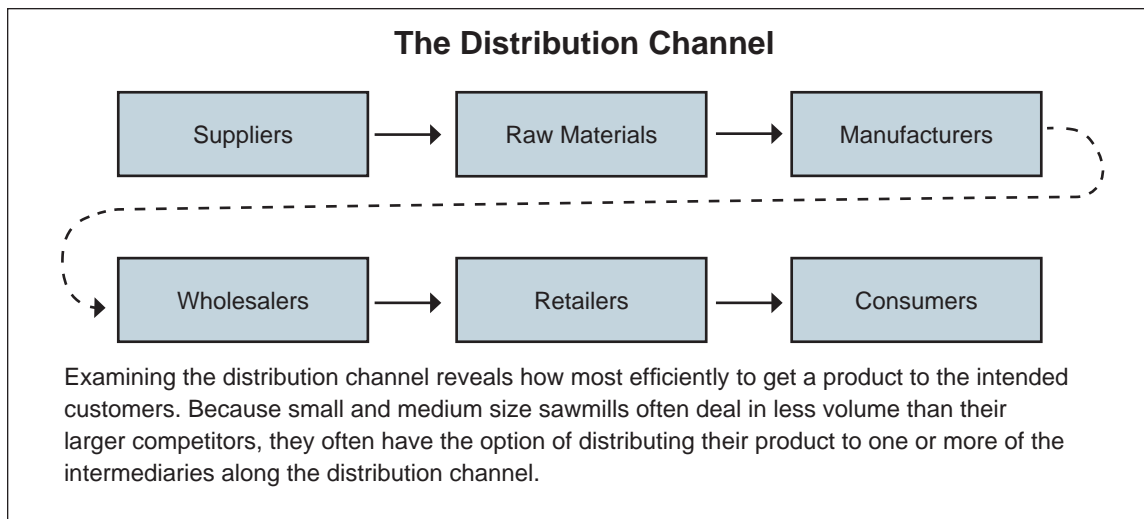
The Distribution Channel

Suppliers

Raw Materials

Manufacturers

Wholesalers

Retailers

Consumers

Examining the distribution channel reveals how most efficiently to get a product to the intended customers. Because small and medium size sawmills often deal in less volume than their larger competitors, they often have the option of distributing their product to one or more of the intermediaries along the distribution channel.